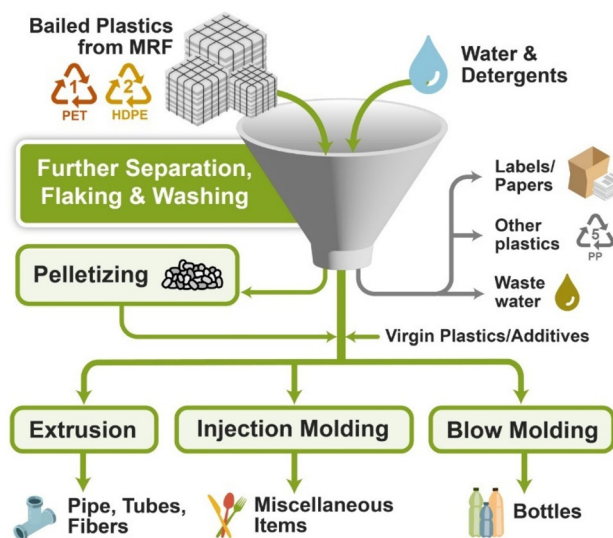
Bailed Plastics from MRF

1 PET

2 HDPE

Water & Detergents

Further Separation, Flaking & Washing

Labels/ Papers

Other plastics

5 PP

Waste water

Pelletizing

Virgin Plastics/Additives

Extrusion

Injection Molding

Blow Molding

Pipe, Tubes, Fibers

Miscellaneous Items

Bottles